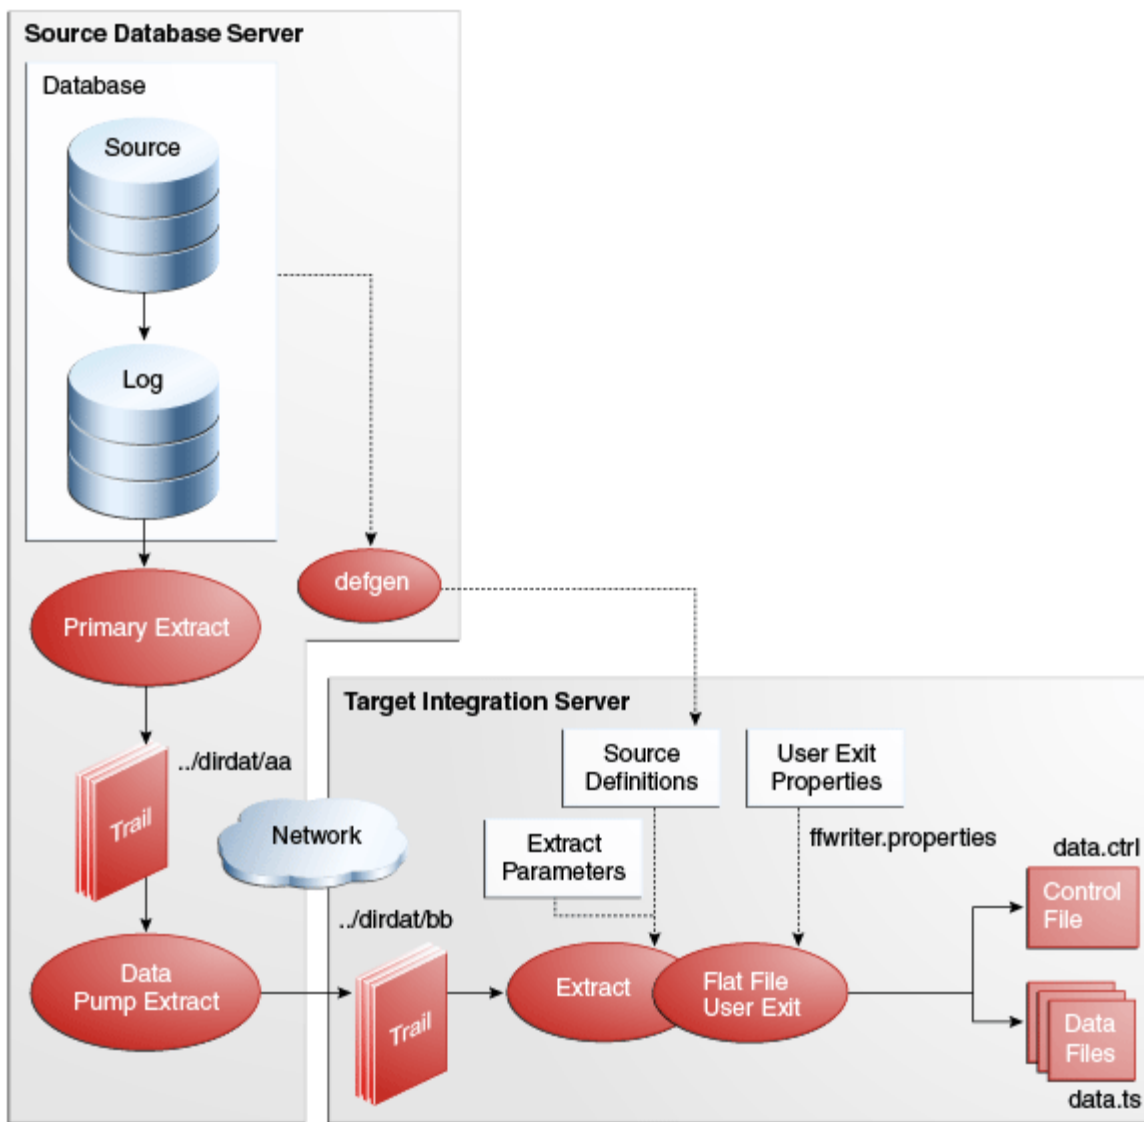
Source Database Server

Database

Source

Log

defgen

Primary Extract

../dirdat/aa

Trail

Network

Data Pump Extract

Target Integration Server

Source Definitions

User Exit Properties

Extract Parameters

ffwriter.properties

data.ctrl

Control File

../dirdat/bb

Trail

Extract

Flat File User Exit

Data Files

data.ts